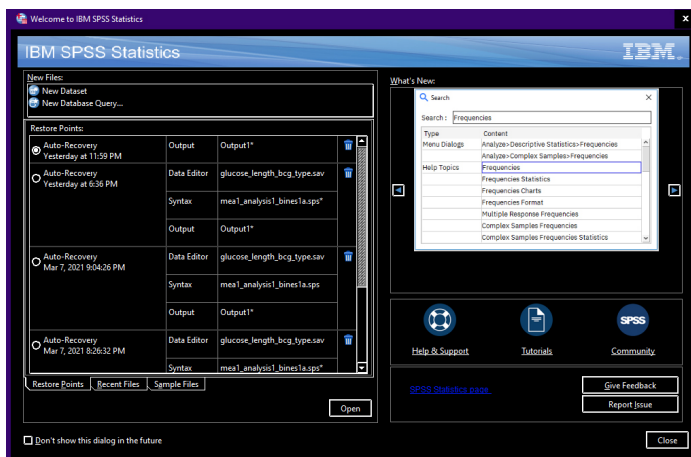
Welcome to IBM SPSS Statistics

IBM SPSS Statistics

IBM.

New Files:

New Dataset

New Database Query...

Restore Points:

| | | |
|---|---|---|
| Auto-Recovery Yesterday at 11:59 PM | Output | Output1* |
| Auto-Recovery Yesterday at 6:36 PM | Data Editor | glucose_length_bcg_type.sav |
| | Syntax | mea1_analysis1_bines1a.sps* |
| | Output | Output1* |
| Auto-Recovery Mar 7, 2021 9:04:26 PM | Data Editor | glucose_length_bcg_type.sav |
| | Syntax | mea1_analysis1_bines1a.sps |
| | Output | Output1* |
| Auto-Recovery Mar 7, 2021 8:26:32 PM | Data Editor | glucose_length_bcg_type.sav |
| | Syntax | mea1_analysis1_bines1a.sps* |

Restore Points | Recent Files | Sample Files

Open

What's New:

Search

Search : Frequencies

| Type | Content |
|---|---|
| Menu Dialogs | Analyze>Descriptive Statistics>Frequencies |
| | Analyze>Complex Samples>Frequencies |
| Help Topics | Frequencies |
| | Frequencies Statistics |
| | Frequencies Charts |
| | Frequencies Format |
| | Multiple Response Frequencies |
| | Complex Samples Frequencies |
| | Complex Samples Frequencies Statistics |

SPSS

Help & Support

Tutorials

Community

SPSS Statistics page

Give Feedback

Report Issue

Don't show this dialog in the future

Close